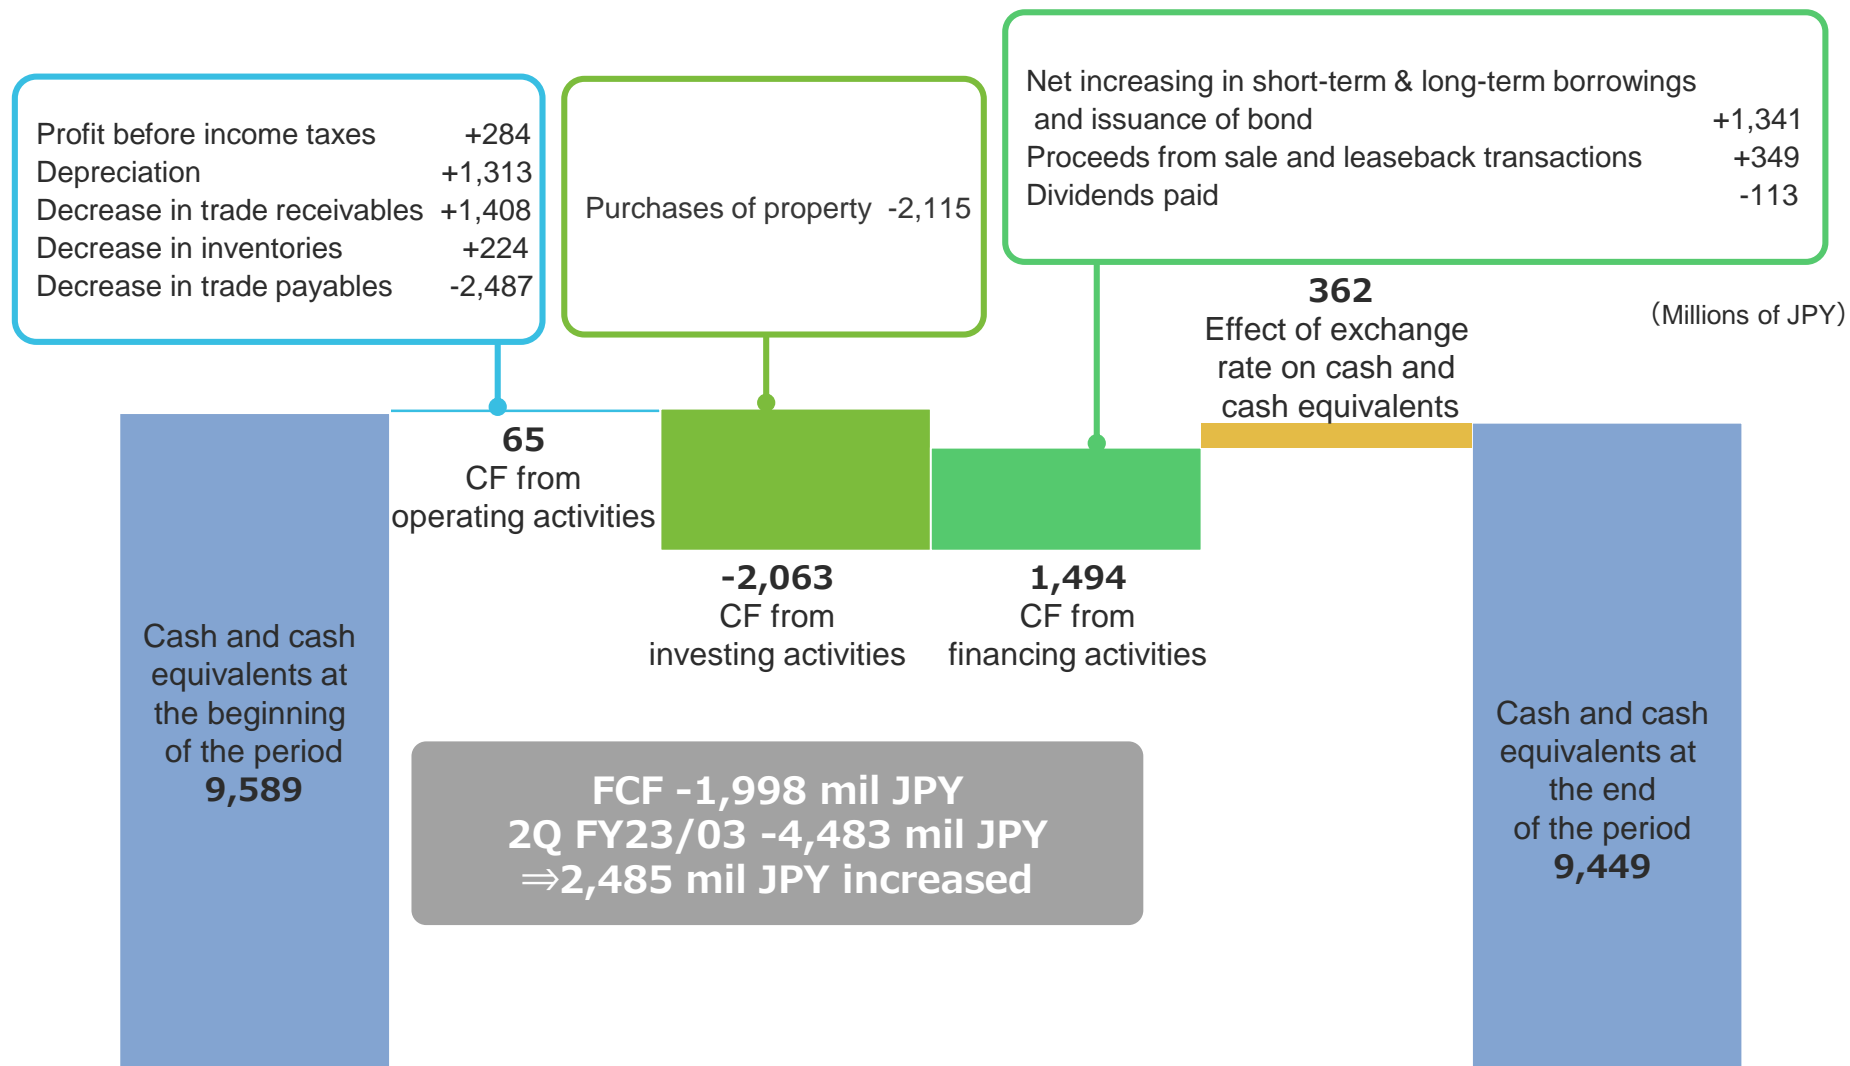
Profit before income taxes +284
Depreciation +1,313
Decrease in trade receivables +1,408
Decrease in inventories +224
Decrease in trade payables -2,487

Purchases of property -2,115

Net increasing in short-term & long-term borrowings and issuance of bond +1,341
Proceeds from sale and leaseback transactions +349
Dividends paid -113

362
Effect of exchange rate on cash and cash equivalents

(Millions of JPY)

65
CF from operating activities

-2,063
CF from investing activities

1,494
CF from financing activities

Cash and cash equivalents at the beginning of the period
9,589

FCF -1,998 mil JPY
2Q FY23/03 -4,483 mil JPY
⇒2,485 mil JPY increased

Cash and cash equivalents at the end of the period
9,449